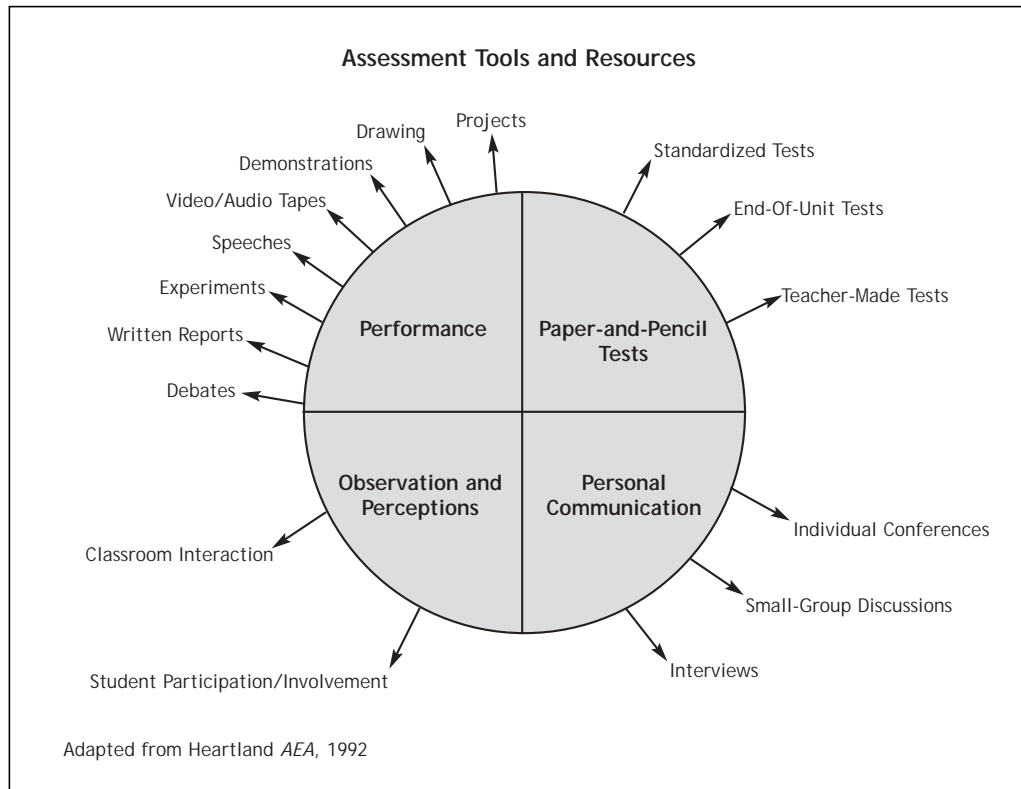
Assessment Tools and Resources

Projects

Drawing

Demonstrations

Video/Audio Tapes

Speeches

Experiments

Written Reports

Debates

Standardized Tests

End-Of-Unit Tests

Teacher-Made Tests

Performance

Paper-and-Pencil Tests

Observation and Perceptions

Personal Communication

Classroom Interaction

Student Participation/Involvement

Individual Conferences

Small-Group Discussions

Interviews

Adapted from Heartland AEA, 1992